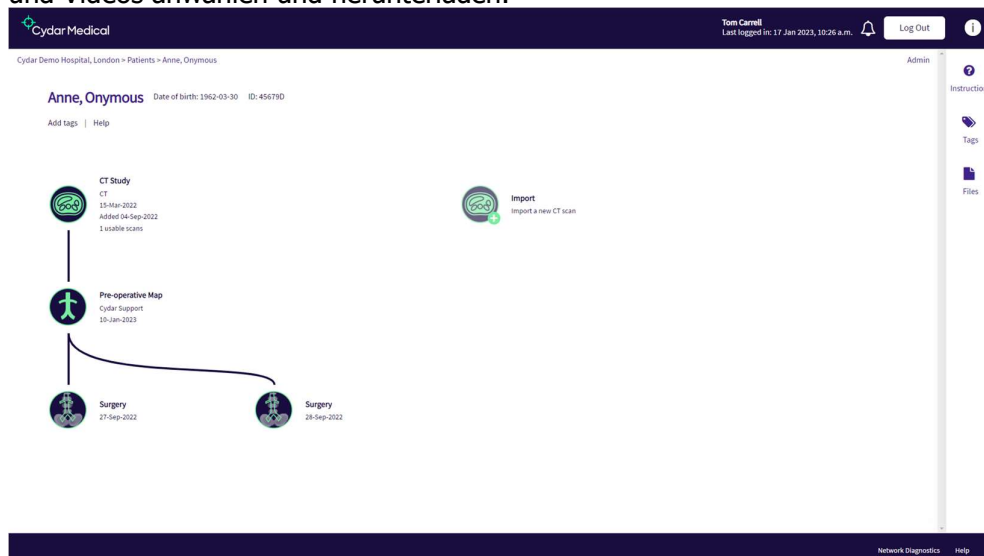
und Videos auswählen und herunterladen.

Cydar Medical

Tom Carrell
Last logged in: 17 Jan 2023, 10:26 a.m.

Log Out

Cydar Demo Hospital, London > Patients > Anne, Onymous

Admin

Instructions

Tags

Files

Anne, Onymous Date of birth: 1962-03-30 ID: 45679D

Add tags | Help

CT Study
CT
15-Mar-2022
Added 04-Sep-2022
1 usable scans

Import
Import a new CT scan

Pre-operative Map
Cydar Support
10-Jan-2023

Surgery
27-Sep-2022

Surgery
28-Sep-2022

Network Diagnostics Help